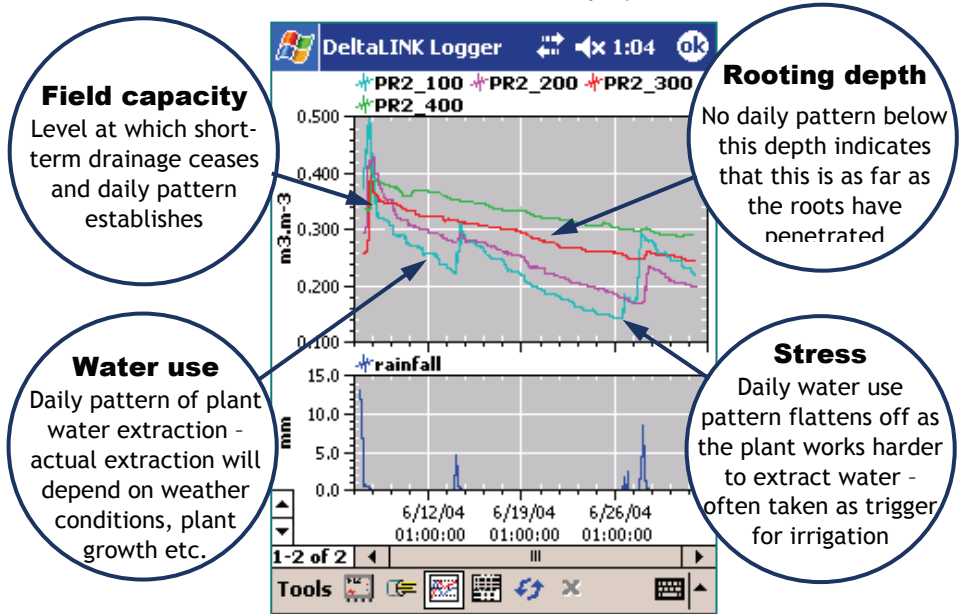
DeltaLINK Logger 1:04 ok

PR2_100 PR2_200 PR2_300 PR2_400

0.500
0.400
0.300
0.200
0.100

m3.m-3

rainfall

15.0
10.0
5.0
0.0

mm

6/12/04 01:00:00
6/19/04 01:00:00
6/26/04 01:00:00

1-2 of 2

Tools

Field capacity
Level at which short-term drainage ceases and daily pattern establishes

Rooting depth
No daily pattern below this depth indicates that this is as far as the roots have penetrated

Water use
Daily pattern of plant water extraction – actual extraction will depend on weather conditions, plant growth etc.

Stress
Daily water use pattern flattens off as the plant works harder to extract water – often taken as trigger for irrigation